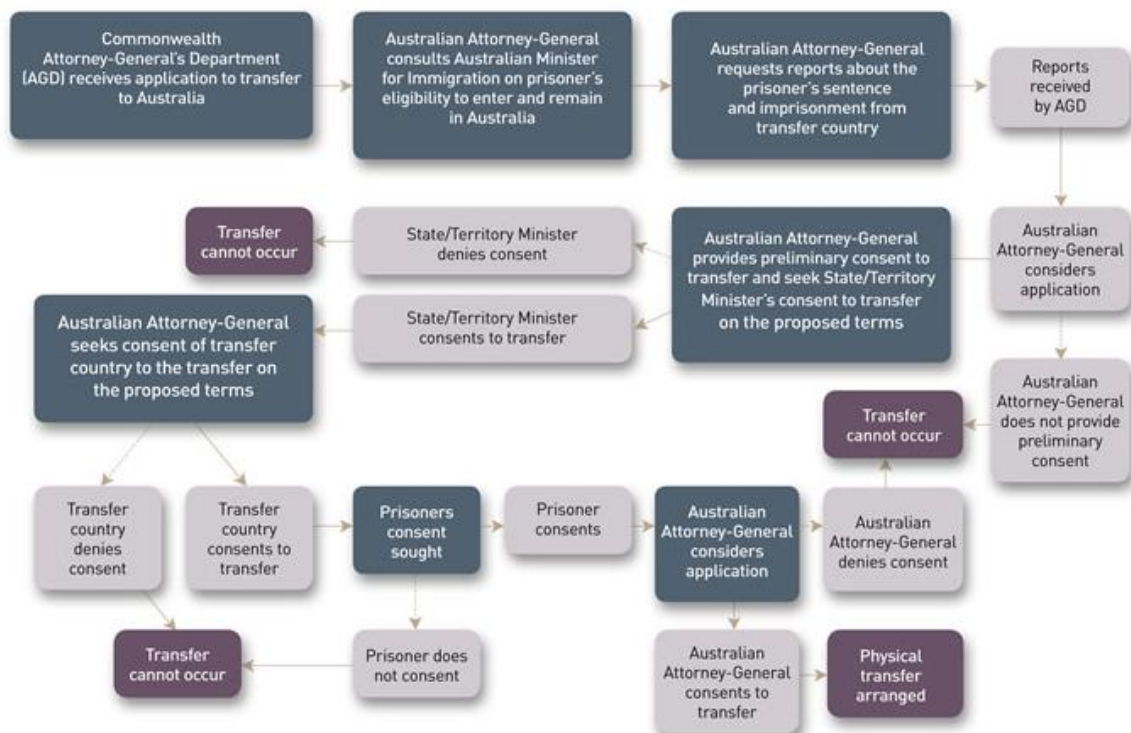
Commonwealth Attorney-General's Department (AGD) receives application to transfer to Australia

Australian Attorney-General consults Australian Minister for Immigration on prisoner's eligibility to enter and remain in Australia

Australian Attorney-General requests reports about the prisoner's sentence and imprisonment from transfer country

Reports received by AGD

Australian Attorney-General considers application

Australian Attorney-General provides preliminary consent to transfer and seek State/Territory Minister's consent to transfer on the proposed terms

State/Territory Minister denies consent

Transfer cannot occur

State/Territory Minister consents to transfer

Australian Attorney-General seeks consent of transfer country to the transfer on the proposed terms

Australian Attorney-General does not provide preliminary consent

Transfer cannot occur

Transfer country denies consent

Transfer country consents to transfer

Prisoners consent sought

Prisoner consents

Australian Attorney-General considers application

Australian Attorney-General denies consent

Transfer cannot occur

Prisoner does not consent

Australian Attorney-General consents to transfer

Physical transfer arranged